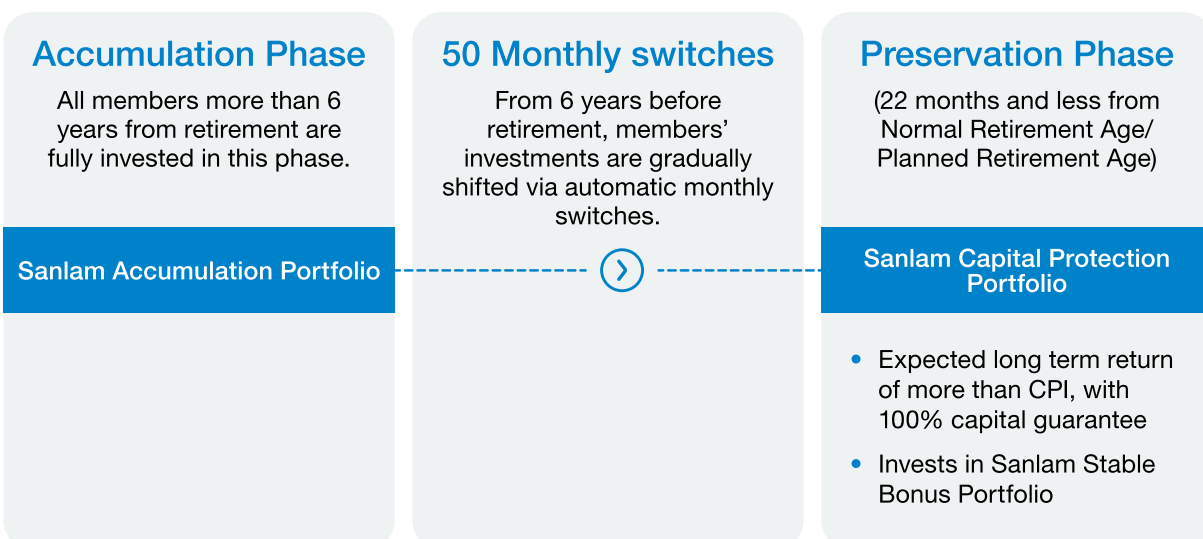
Accumulation Phase

All members more than 6 years from retirement are fully invested in this phase.

Sanlam Accumulation Portfolio

50 Monthly switches

From 6 years before retirement, members' investments are gradually shifted via automatic monthly switches.

Preservation Phase

(22 months and less from Normal Retirement Age/ Planned Retirement Age)

Sanlam Capital Protection Portfolio

• Expected long term return of more than CPI, with 100% capital guarantee

• Invests in Sanlam Stable Bonus Portfolio